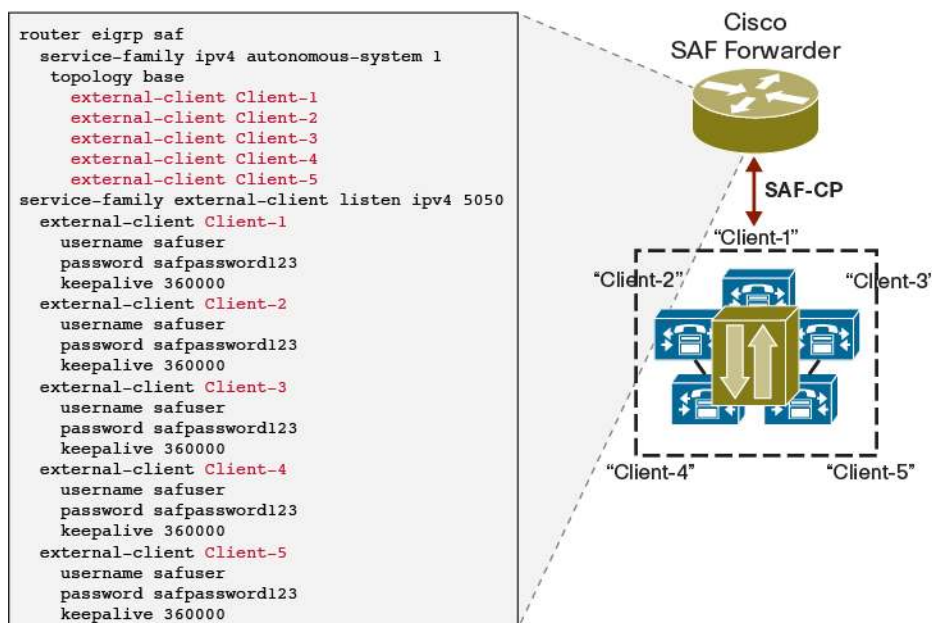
router eigrp saf
 service-family ipv4 autonomous-system 1
  topology base
   external-client Client-1
   external-client Client-2
   external-client Client-3
   external-client Client-4
   external-client Client-5
service-family external-client listen ipv4 5050
 external-client Client-1
  username safuser
  password safpassword123
  keepalive 360000
 external-client Client-2
  username safuser
  password safpassword123
  keepalive 360000
 external-client Client-3
  username safuser
  password safpassword123
  keepalive 360000
 external-client Client-4
  username safuser
  password safpassword123
  keepalive 360000
 external-client Client-5
  username safuser
  password safpassword123
  keepalive 360000

Cisco
SAF Forwarder

SAF-CP

“Client-1”
“Client-2”
“Client-3”
“Client-4”
“Client-5”